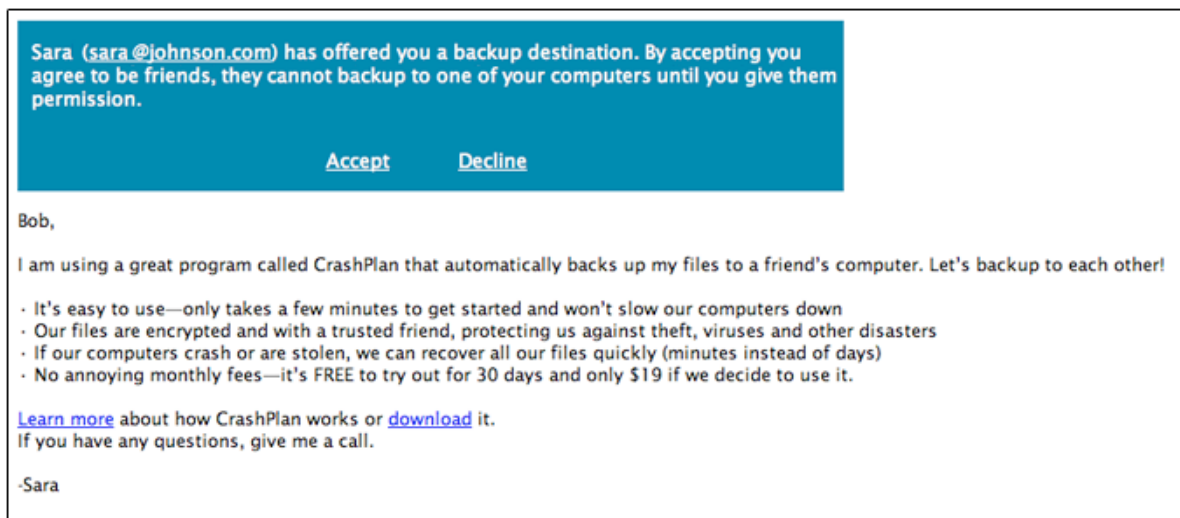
Sara (sara@johnson.com) has offered you a backup destination. By accepting you agree to be friends, they cannot backup to one of your computers until you give them permission.

Accept Decline

Bob,

I am using a great program called CrashPlan that automatically backs up my files to a friend's computer. Let's backup to each other!

· It's easy to use—only takes a few minutes to get started and won't slow our computers down
· Our files are encrypted and with a trusted friend, protecting us against theft, viruses and other disasters
· If our computers crash or are stolen, we can recover all our files quickly (minutes instead of days)
· No annoying monthly fees—it's FREE to try out for 30 days and only $19 if we decide to use it.

Learn more about how CrashPlan works or download it.
If you have any questions, give me a call.

-Sara